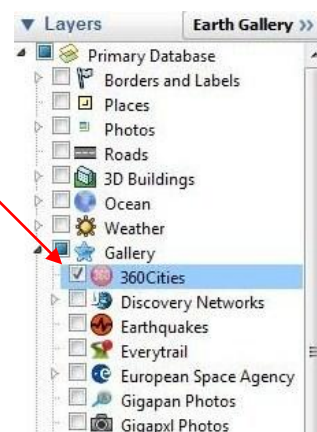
▼ Layers
Earth Gallery »
Primary Database
Borders and Labels
Places
Photos
Roads
3D Buildings
Ocean
Weather
Gallery
360Cities
Discovery Networks
Earthquakes
Everytrail
European Space Agency
Gigapan Photos
Gigapxl Photos